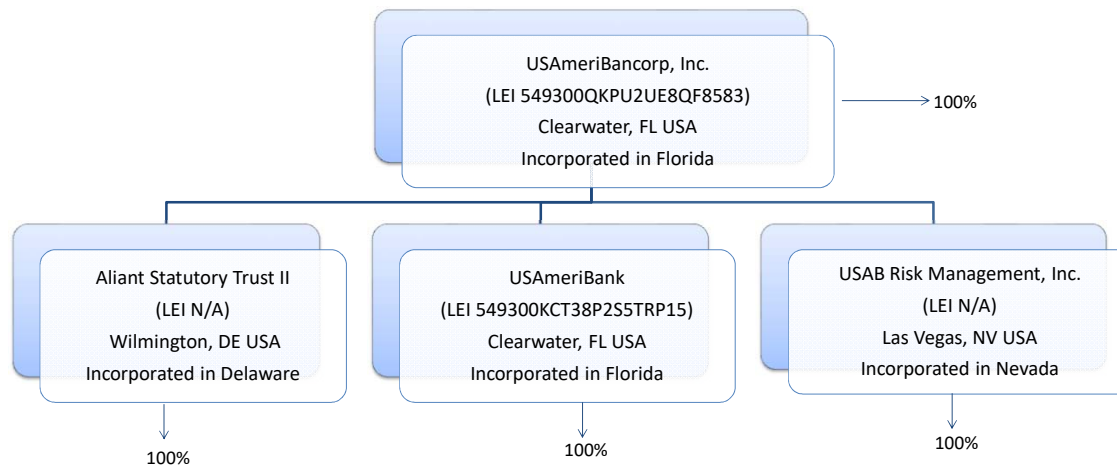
USAmeriBancorp, Inc.
(LEI 549300QKPU2UE8QF8583)
Clearwater, FL USA
Incorporated in Florida

100%

Aliant Statutory Trust II
(LEI N/A)
Wilmington, DE USA
Incorporated in Delaware

100%

USAmeriBank
(LEI 549300KCT38P2S5TRP15)
Clearwater, FL USA
Incorporated in Florida

100%

USAB Risk Management, Inc.
(LEI N/A)
Las Vegas, NV USA
Incorporated in Nevada

100%